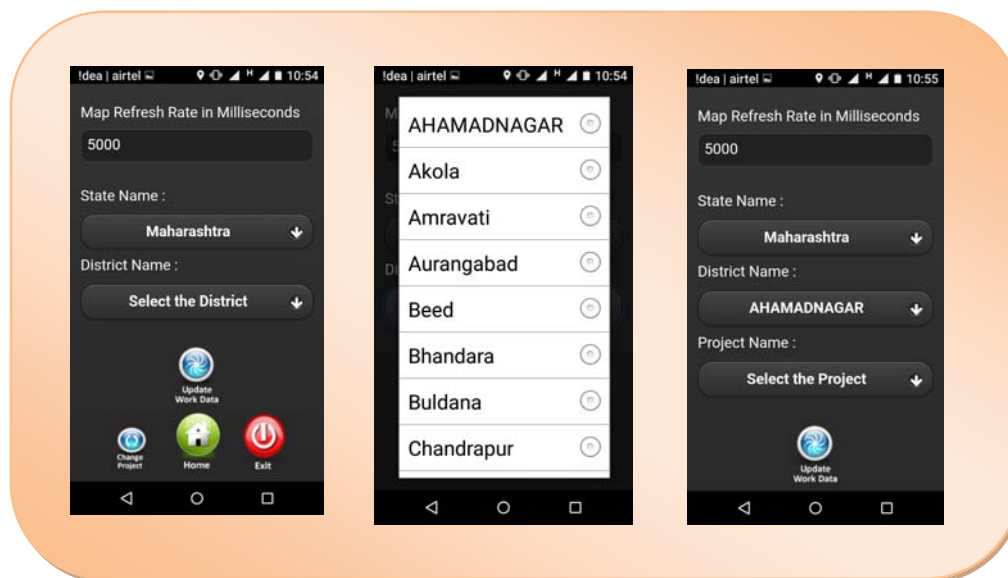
!dea | airtel 10:54

Map Refresh Rate in Milliseconds

5000

State Name :

Maharashtra

District Name :

Select the District

Update Work Data

Change Project

Home

Exit

!dea | airtel 10:54

AHAMADNAGAR

Akola

Amravati

Aurangabad

Beed

Bhandara

Buldana

Chandrapur

!dea | airtel 10:55

Map Refresh Rate in Milliseconds

5000

State Name :

Maharashtra

District Name :

AHAMADNAGAR

Project Name :

Select the Project

Update Work Data